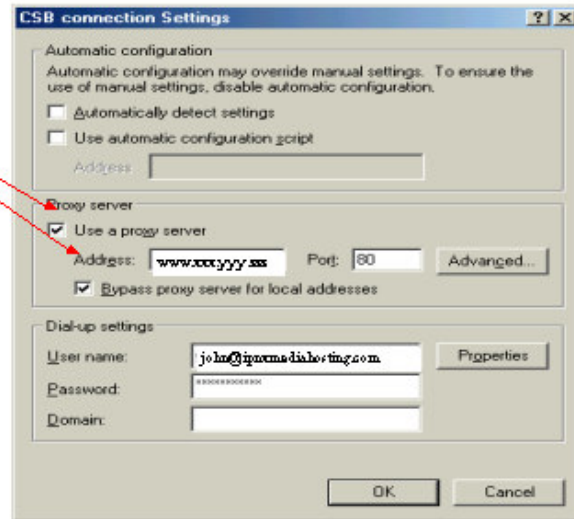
CSB connection Settings ? X

Automatic configuration

Automatic configuration may override manual settings. To ensure the use of manual settings, disable automatic configuration.

Automatically detect settings

Use automatic configuration script

Address

Proxy server

Use a proxy server

Address: www.xxx.yyy.sss Port: 80 Advanced...

Bypass proxy server for local addresses

Dial-up settings

User name: john@ipxmediahosting.com Properties

Password: ***********

Domain:

OK Cancel